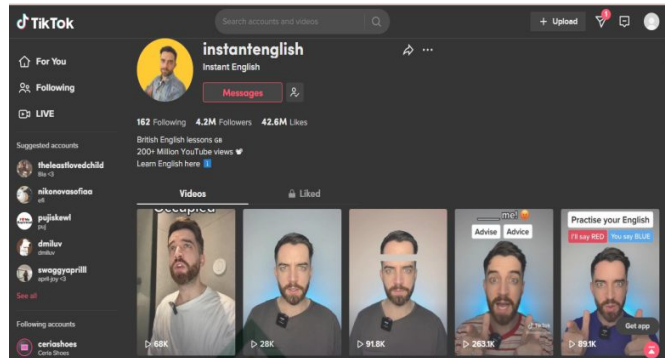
TikTok

Search accounts and videos

+ Upload

1

For You

Following

LIVE

Suggested accounts

theleastlovedchild
Bia <3

nikonovasofiaa

pujiskewl
puj

dmiluv
dmiluv

swaggyaprilll
april joy <3

See all

Following accounts

ceriashoes
Ceria Shoes

instantenglish
Instant English

Messages

162 Following 4.2M Followers 42.6M Likes

British English lessons 🇬🇧
200+ Million YouTube views
Learn English here

Videos

Liked

Occupied

68K

28K

91.8K

me!

Advise Advice

263.1K

Practise your English

I'll say RED You say BLUE

89.1K

Get app